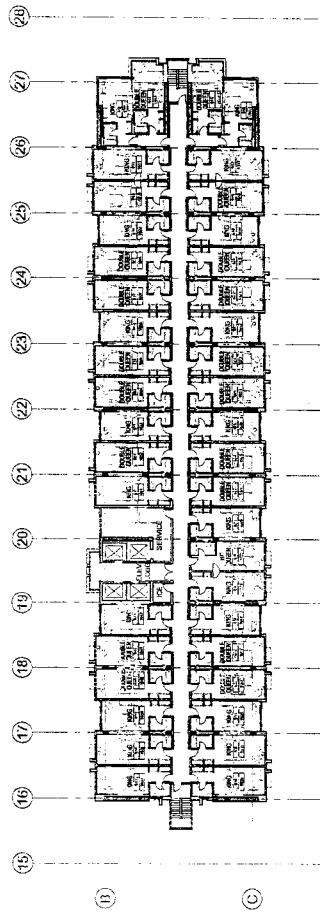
28
27
26
25
24
23
22
21
20
19
18
17
16
15
B
C
DOUBLE QUEEN
DOUBLE QUEEN
KING
KING
DOUBLE QUEEN
KING
DOUBLE QUEEN
DOUBLE QUEEN
KING
KING
DOUBLE QUEEN
DOUBLE QUEEN
KING
DOUBLE QUEEN
KING
SERVICE
ICE
KING
DOUBLE QUEEN
DOUBLE QUEEN
KING
KING
KING
KING
DOUBLE QUEEN
KING
KING
DOUBLE QUEEN
DOUBLE QUEEN
KING
KING
DOUBLE QUEEN
KING
QUEEN
KING
KING
DOUBLE QUEEN
KING
KING
KING